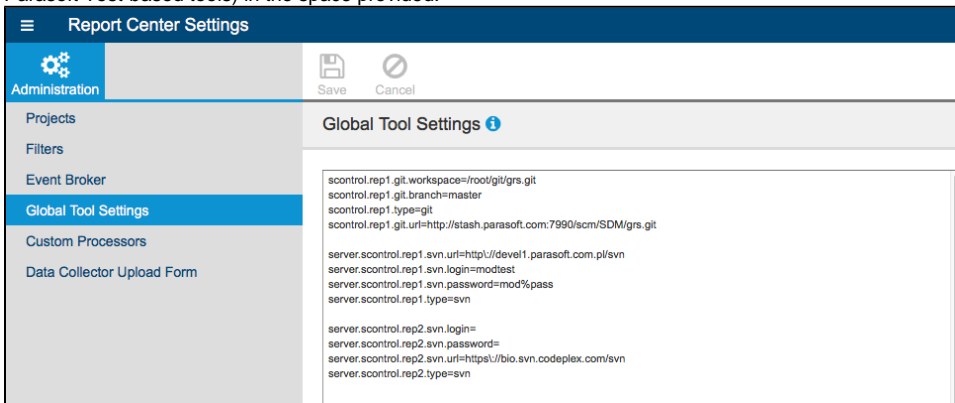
Parasoft Test-based tools) in the space provided.

Report Center Settings

Administration

Save Cancel

Projects

Filters

Event Broker

Global Tool Settings

Custom Processors

Data Collector Upload Form

Global Tool Settings

scontrol.rep1.git.workspace=/root/git/grs.git
scontrol.rep1.git.branch=master
scontrol.rep1.type=git
scontrol.rep1.git.url=http://stash.parasoft.com:7990/scm/SDM/grs.git

server.scontrol.rep1.svn.url=http\://devel1.parasoft.com.pl/svn
server.scontrol.rep1.svn.login=modtest
server.scontrol.rep1.svn.password=mod%pass
server.scontrol.rep1.type=svn

server.scontrol.rep2.svn.login=
server.scontrol.rep2.svn.password=
server.scontrol.rep2.svn.url=https\://bio.svn.codeplex.com/svn
server.scontrol.rep2.type=svn